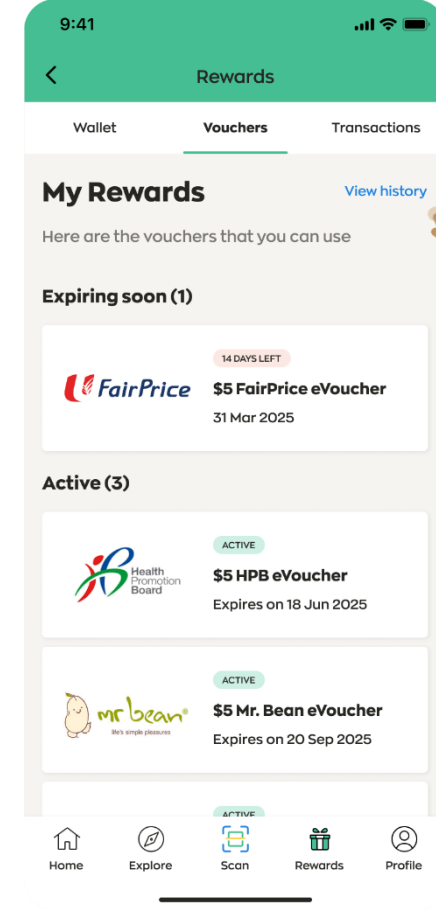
9:41

Rewards

Wallet
Vouchers
Transactions

My Rewards
View history

Here are the vouchers that you can use

Expiring soon (1)

FairPrice
14 DAYS LEFT
$5 FairPrice eVoucher
31 Mar 2025

Active (3)

Health Promotion Board
ACTIVE
$5 HPB eVoucher
Expires on 18 Jun 2025

mr bean
life's simple pleasures
ACTIVE
$5 Mr. Bean eVoucher
Expires on 20 Sep 2025

ACTIVE

Home
Explore
Scan
Rewards
Profile